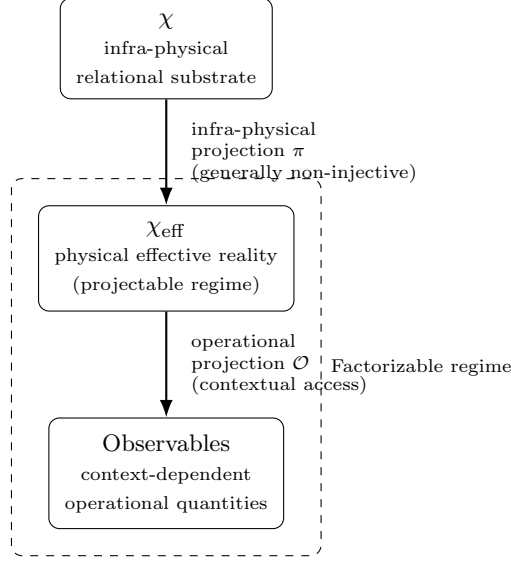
$\mathcal{X}$
infra-physical
relational substrate

infra-physical
projection $\pi$
(generally non-injective)

$\mathcal{X}_{\text{eff}}$
physical effective reality
(projectable regime)

operational
projection $\mathcal{O}$
(contextual access)

Factorizable regime

Observables
context-dependent
operational quantities